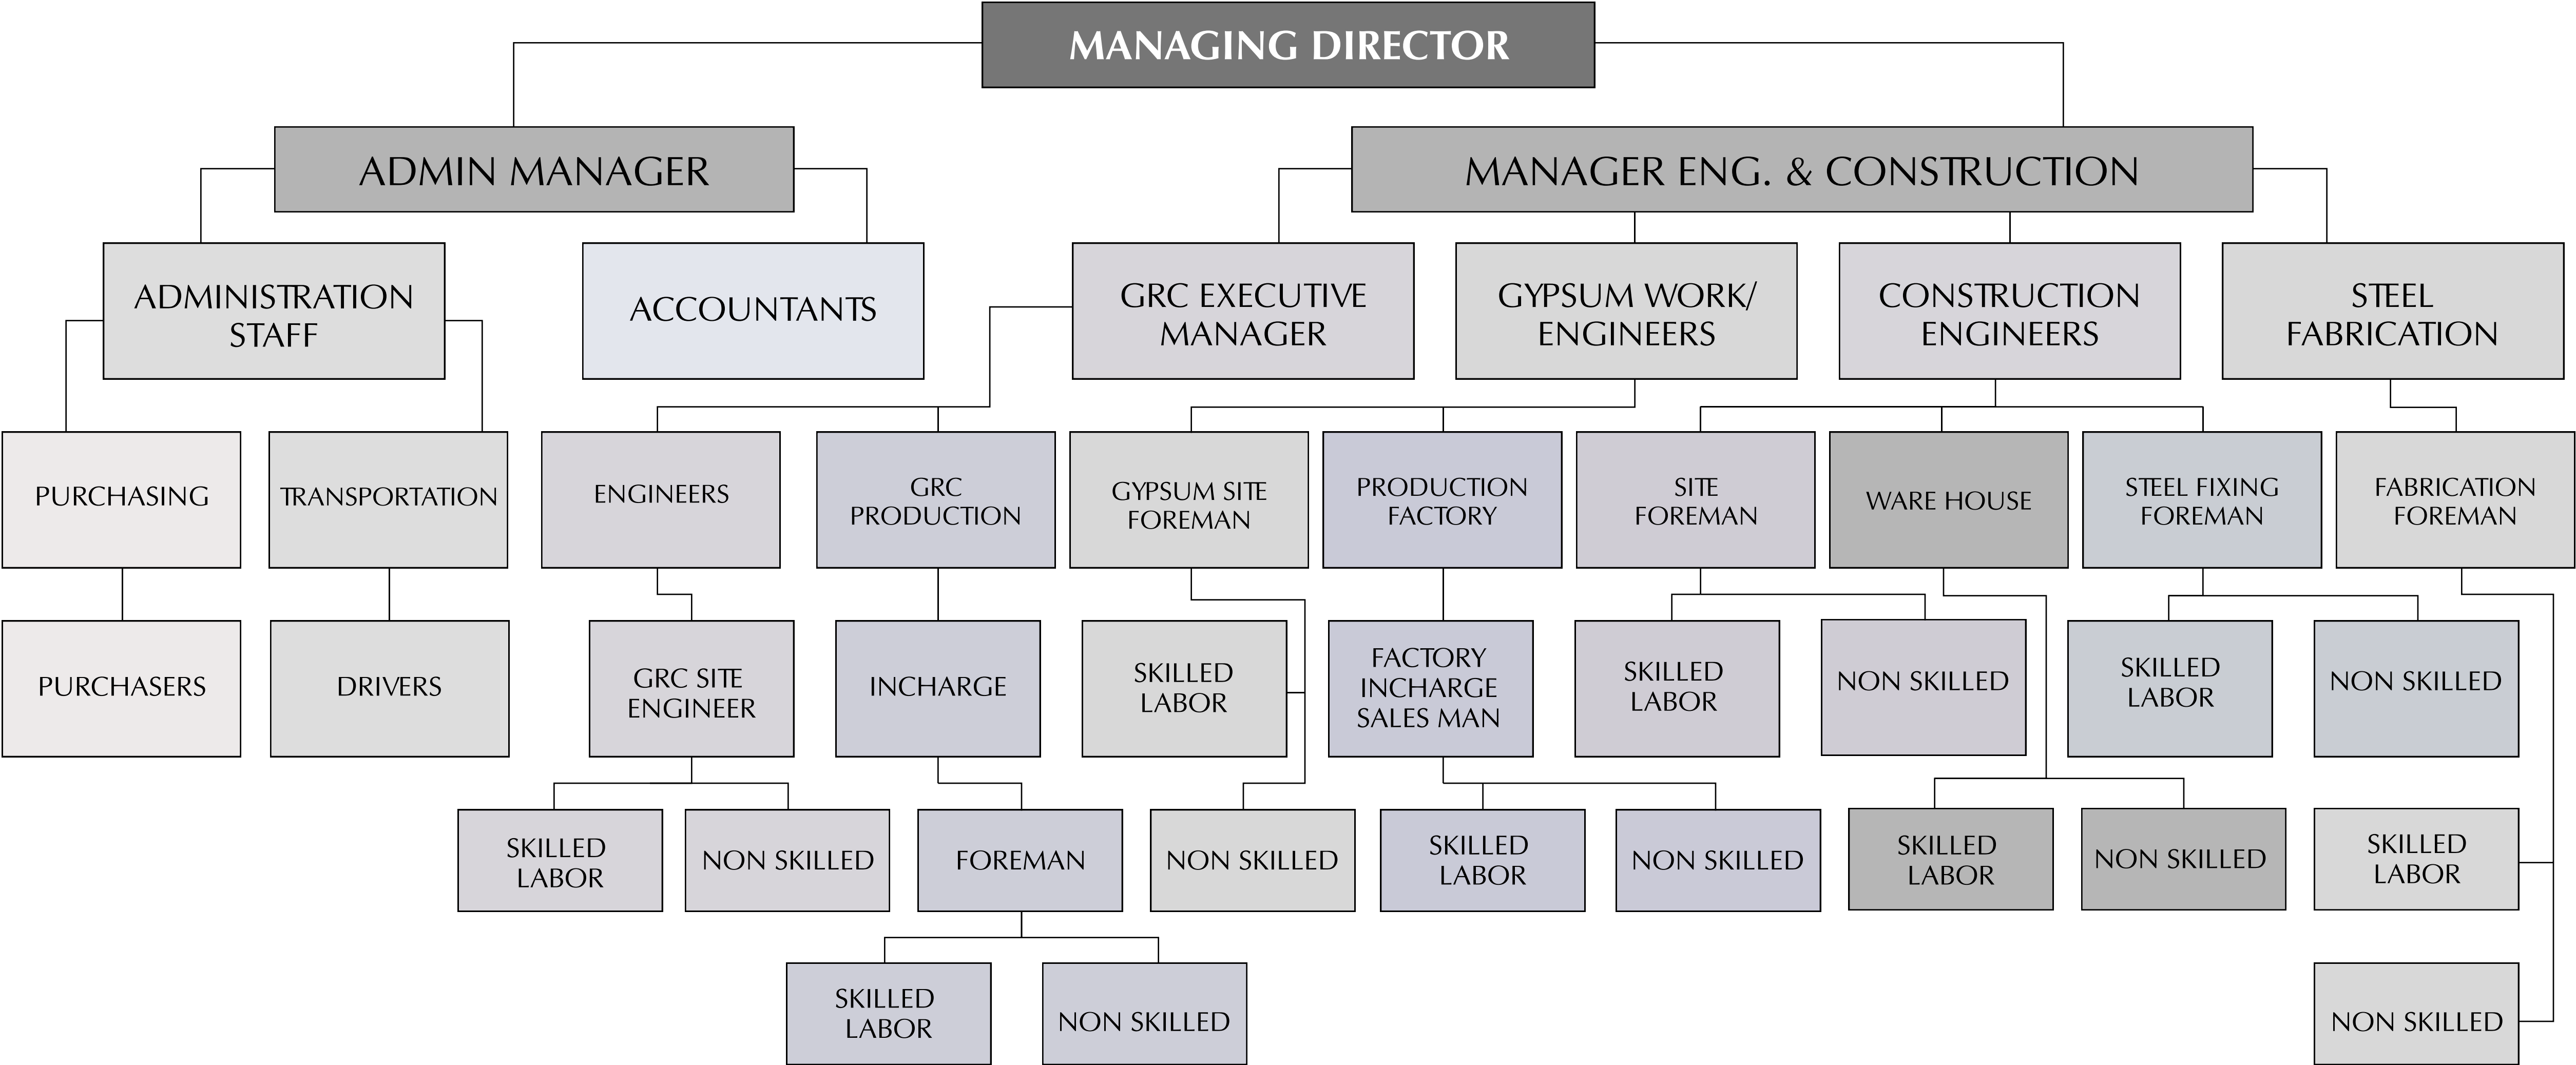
MANAGING DIRECTOR

ADMIN MANAGER

MANAGER ENG. & CONSTRUCTION

ADMINISTRATION STAFF

ACCOUNTANTS

GRC EXECUTIVE MANAGER

GYPSUM WORK/ ENGINEERS

CONSTRUCTION ENGINEERS

STEEL FABRICATION

PURCHASING

TRANSPORTATION

ENGINEERS

GRC PRODUCTION

GYPSUM SITE FOREMAN

PRODUCTION FACTORY

SITE FOREMAN

WARE HOUSE

STEEL FIXING FOREMAN

FABRICATION FOREMAN

PURCHASERS

DRIVERS

GRC SITE ENGINEER

INCHARGE

SKILLED LABOR

FACTORY INCHARGE SALES MAN

SKILLED LABOR

NON SKILLED

SKILLED LABOR

NON SKILLED

SKILLED LABOR

NON SKILLED

FOREMAN

NON SKILLED

SKILLED LABOR

NON SKILLED

SKILLED LABOR

NON SKILLED

SKILLED LABOR

SKILLED LABOR

NON SKILLED

NON SKILLED